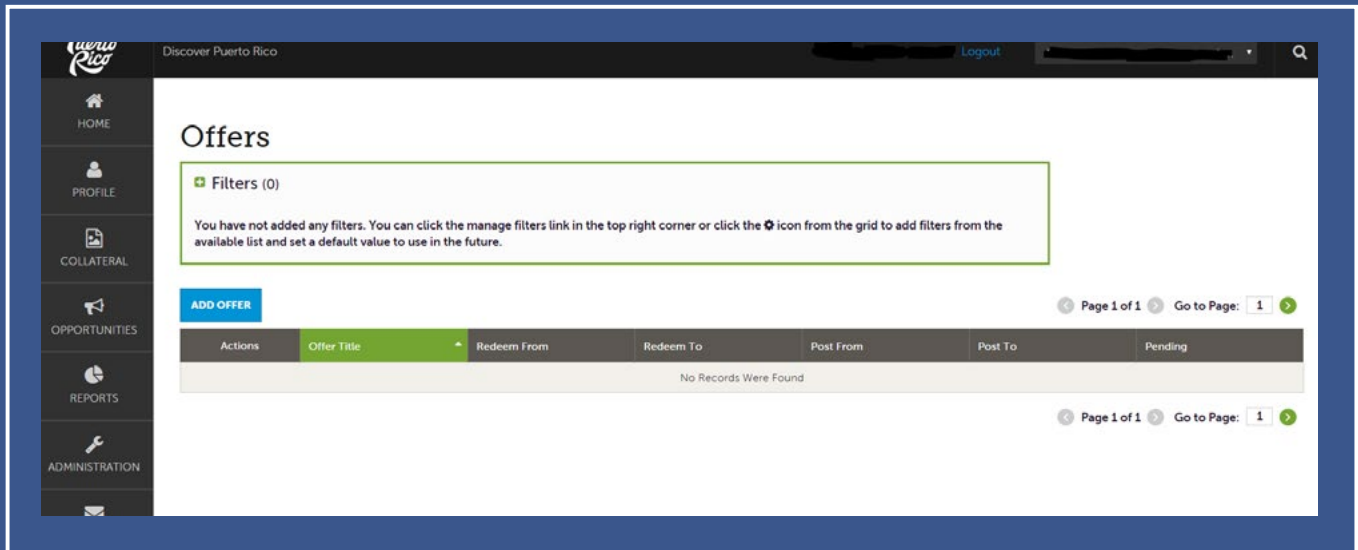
Puerto Rico

Discover Puerto Rico

Logout

HOME

PROFILE

COLLATERAL

OPPORTUNITIES

REPORTS

ADMINISTRATION

Offers

Filters (0)

You have not added any filters. You can click the manage filters link in the top right corner or click the icon from the grid to add filters from the available list and set a default value to use in the future.

ADD OFFER

Page 1 of 1 Go to Page: 1

| Actions | Offer Title | Redeem From | Redeem To | Post From | Post To | Pending |
|---|---|---|---|---|---|---|
| No Records Were Found | | | | | | |

Page 1 of 1 Go to Page: 1